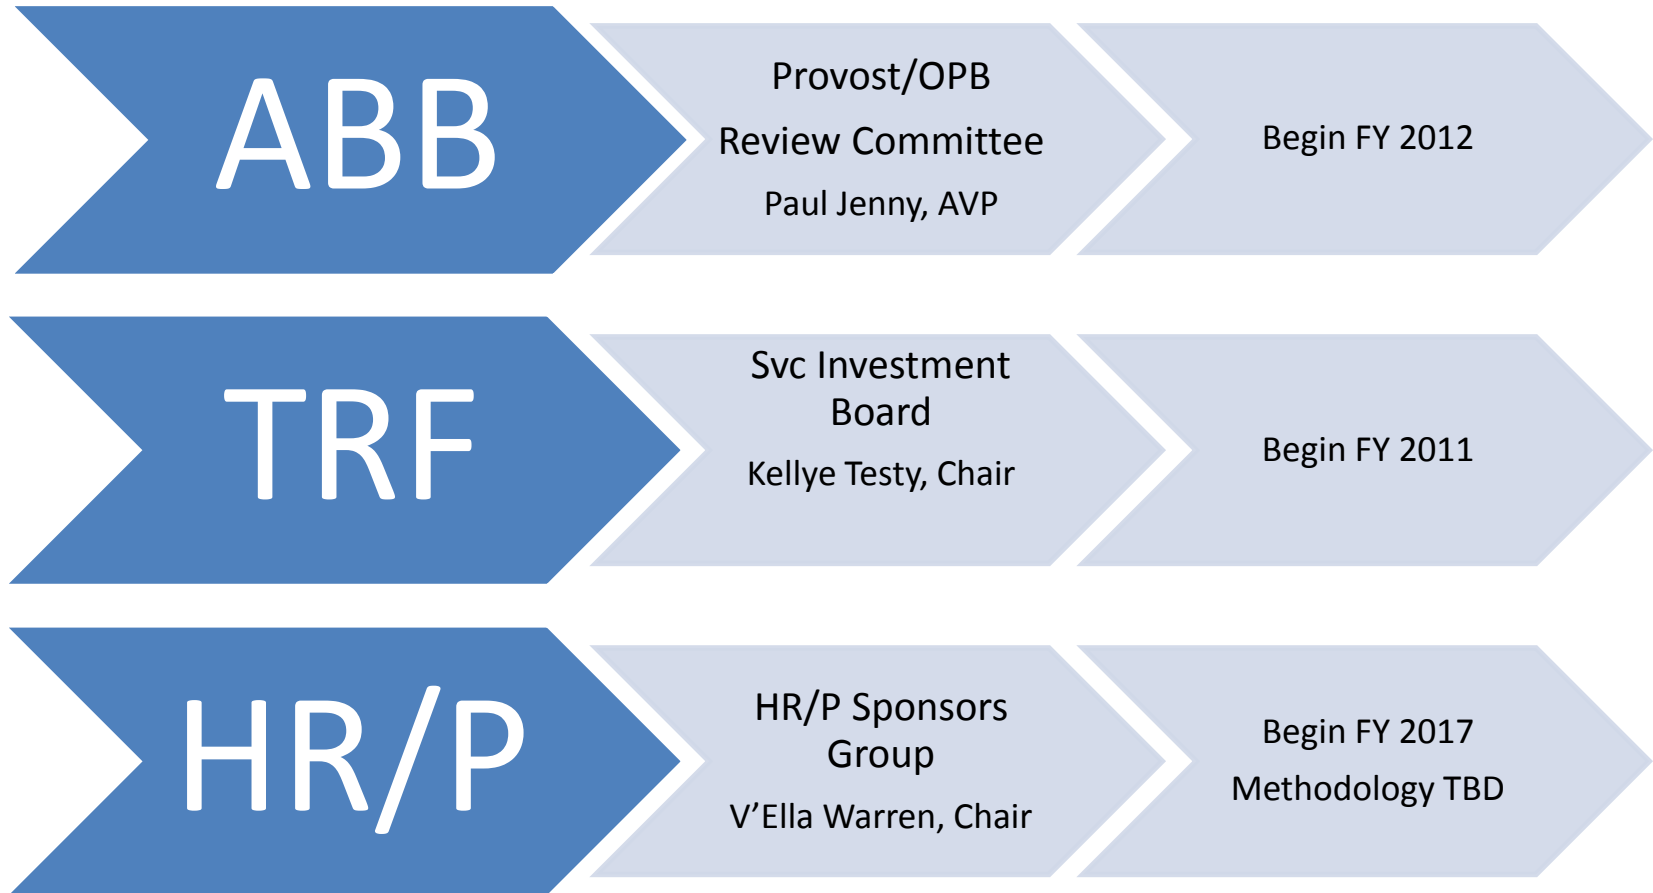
ABB

Provost/OPB

Review Committee

Paul Jenny, AVP

Begin FY 2012

TRF

Svc Investment Board

Kellye Testy, Chair

Begin FY 2011

HR/P

HR/P Sponsors Group

V'Ella Warren, Chair

Begin FY 2017

Methodology TBD